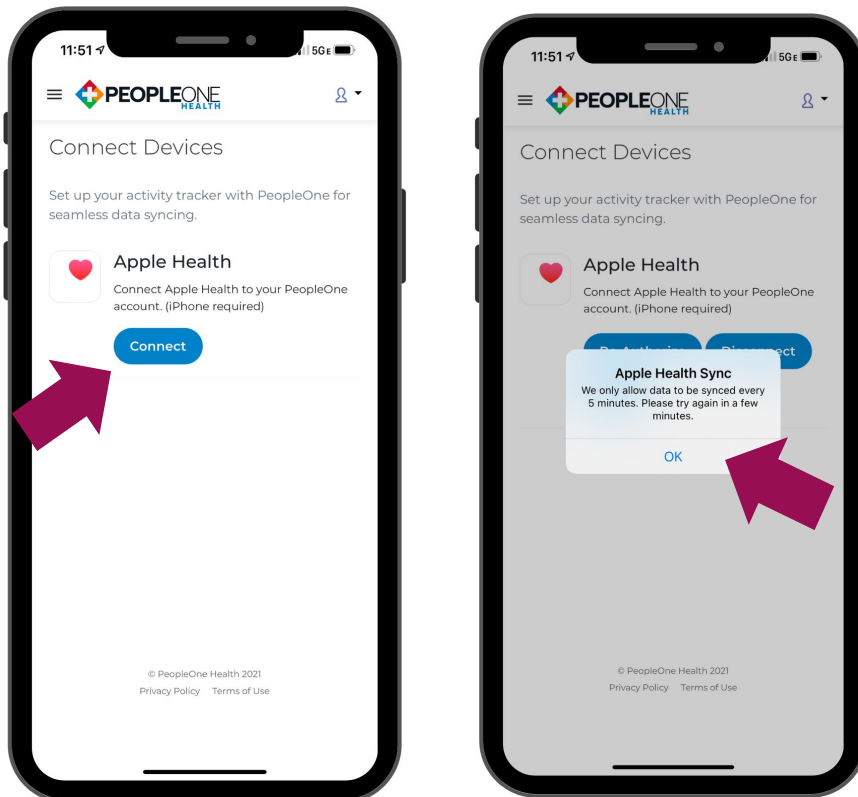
11:51 5G

PEOPLEONE HEALTH

Connect Devices

Set up your activity tracker with PeopleOne for seamless data syncing.

Apple Health

Connect Apple Health to your PeopleOne account. (iPhone required)

Connect

© PeopleOne Health 2021

Privacy Policy Terms of Use

11:51 5G

PEOPLEONE HEALTH

Connect Devices

Set up your activity tracker with PeopleOne for seamless data syncing.

Apple Health

Connect Apple Health to your PeopleOne account. (iPhone required)

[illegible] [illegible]ect

Apple Health Sync

We only allow data to be synced every 5 minutes. Please try again in a few minutes.

OK

© PeopleOne Health 2021

Privacy Policy Terms of Use